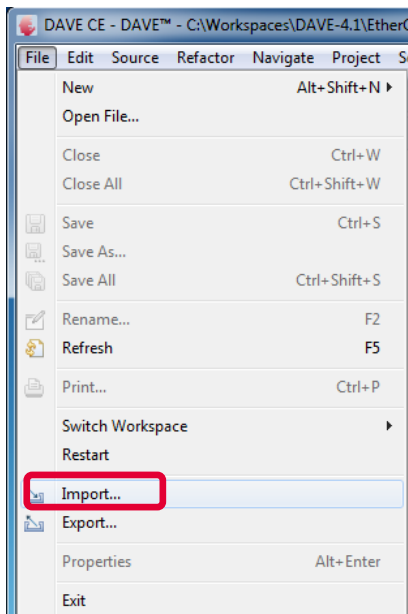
DAVE CE - DAVE™ - C:\Workspaces\DAVE-4.1\EtherC

File Edit Source Refactor Navigate Project S

New Alt+Shift+N
Open File...

Close Ctrl+W
Close All Ctrl+Shift+W

Save Ctrl+S
Save As...
Save All Ctrl+Shift+S

Rename... F2
Refresh F5

Print... Ctrl+P

Switch Workspace
Restart

Import...
Export...

Properties Alt+Enter

Exit